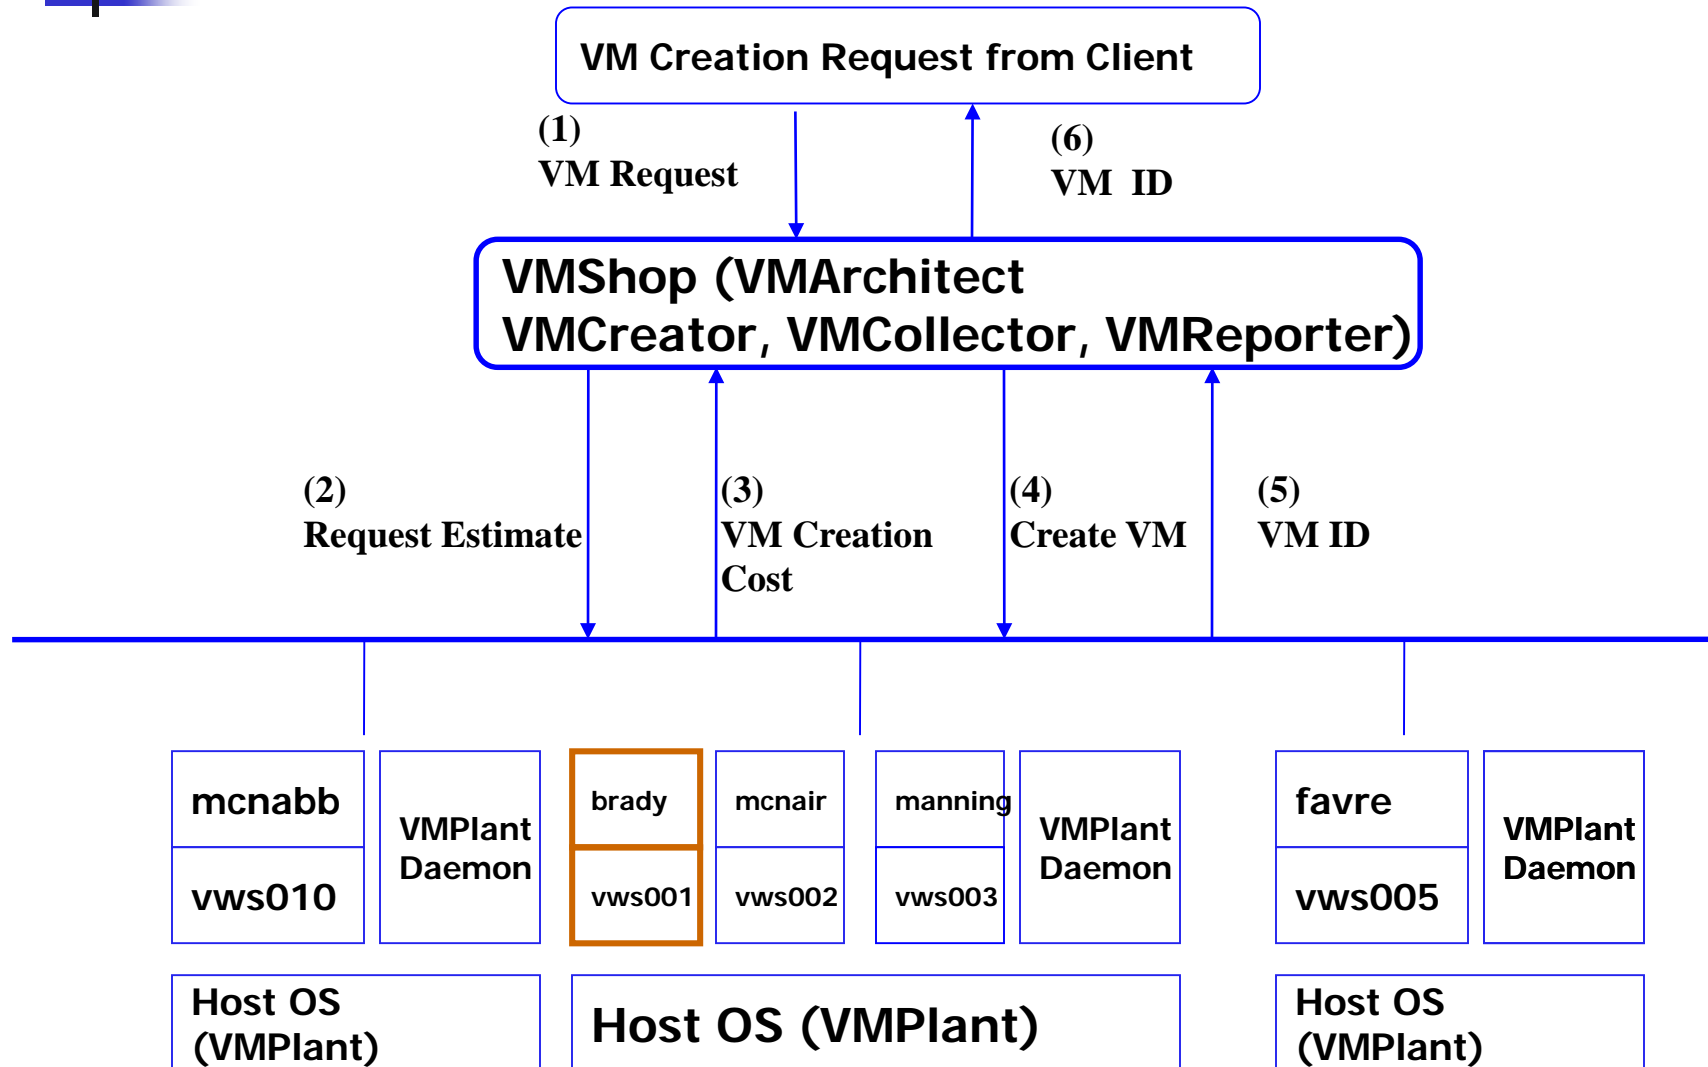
VM Creation Request from Client

(1)
VM Request

(6)
VM ID

VMShop (VMArchitect
VMCreator, VMCollector, VMReporter)

(2)
Request Estimate

(3)
VM Creation Cost

(4)
Create VM

(5)
VM ID

mcnabb
vws010

VMPlant Daemon

brady
vws001

mcnair
vws002

manning
vws003

VMPlant Daemon

favre
vws005

VMPlant Daemon

Host OS (VMPlant)

Host OS (VMPlant)

Host OS (VMPlant)